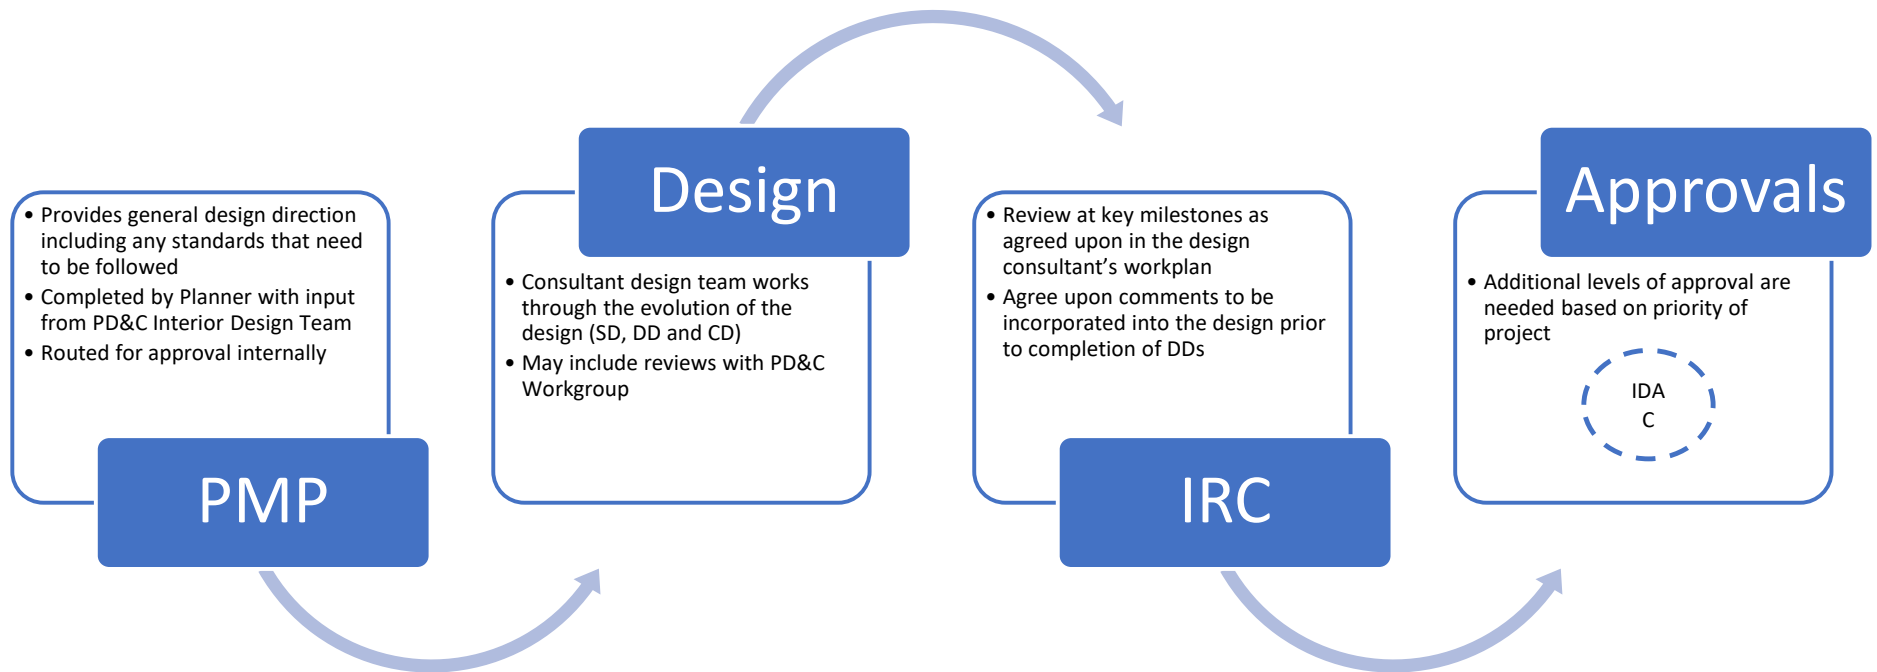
- Provides general design direction including any standards that need to be followed
- Completed by Planner with input from PD&C Interior Design Team
- Routed for approval internally

PMP

Design

- Consultant design team works through the evolution of the design (SD, DD and CD)
- May include reviews with PD&C Workgroup

- Review at key milestones as agreed upon in the design consultant’s workplan
- Agree upon comments to be incorporated into the design prior to completion of DDs

IRC

Approvals

- Additional levels of approval are needed based on priority of project

IDA
C